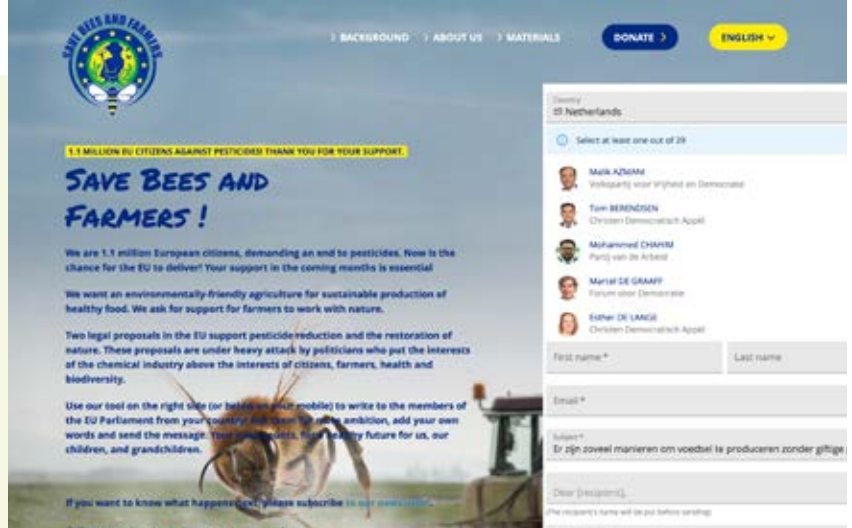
SAVE BEES AND FARMERS

> BACKGROUND > ABOUT US > MATERIALS

DONATE >

ENGLISH ⌄

1.1 MILLION EU CITIZENS AGAINST PESTICIDES! THANK YOU FOR YOUR SUPPORT.

SAVE BEES AND FARMERS !

We are 1.1 million European citizens, demanding an end to pesticides. Now is the chance for the EU to deliver! Your support in the coming months is essential

We want an environmentally-friendly agriculture for sustainable production of healthy food. We ask for support for farmers to work with nature.

Two legal proposals in the EU support pesticide reduction and the restoration of nature. These proposals are under heavy attack by politicians who put the interests of the chemical industry above the interests of citizens, farmers, health and biodiversity.

Use our tool on the right side (or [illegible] mobile) to write to the members of the EU Parliament from your country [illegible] ambition, add your own words and send the message. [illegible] future for us, our children, and grandchildren.

If you want to know what happens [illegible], please subscribe to our newsletter.

Country
Netherlands

Select at least one out of 29

Malik AZMANI
Volkspartij voor Vrijheid en Democratie

Tom BERENDSEN
Christen Democratisch Appèl

Mohammed CHAHIM
Partij van de Arbeid

Marcel DE GRAAFF
Forum voor Democratie

Esther DE LANGE
Christen Democratisch Appèl

First name *

Last name

Email *

Subject *
Er zijn zoveel manieren om voedsel te produceren zonder giftige

Dear [recipient],

(The recipient's name will be put before sending)